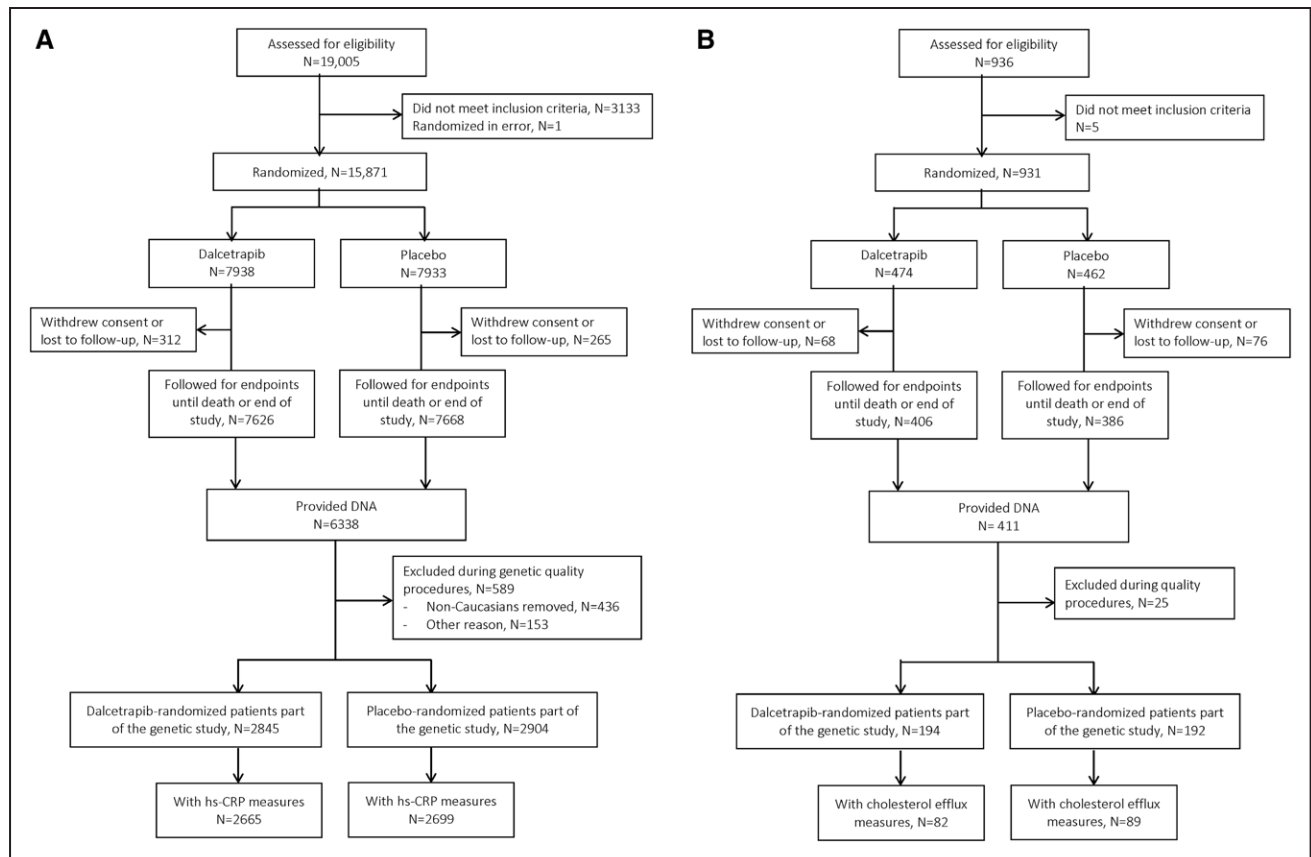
A

Assessed for eligibility
N=19,005

Did not meet inclusion criteria, N=3133
Randomized in error, N=1

Randomized, N=15,871

Dalcetrapib
N=7938

Placebo
N=7933

Withdrew consent or lost to follow-up, N=312

Withdrew consent or lost to follow-up, N=265

Followed for endpoints until death or end of study, N=7626

Followed for endpoints until death or end of study, N=7668

Provided DNA
N=6338

Excluded during genetic quality procedures, N=589
- Non-Caucasians removed, N=436
- Other reason, N=153

Dalcetrapib-randomized patients part of the genetic study, N=2845

Placebo-randomized patients part of the genetic study, N=2904

With hs-CRP measures
N=2665

With hs-CRP measures
N=2699

B

Assessed for eligibility
N=936

Did not meet inclusion criteria
N=5

Randomized, N=931

Dalcetrapib
N=474

Placebo
N=462

Withdrew consent or lost to follow-up, N=68

Withdrew consent or lost to follow-up, N=76

Followed for endpoints until death or end of study, N=406

Followed for endpoints until death or end of study, N=386

Provided DNA
N= 411

Excluded during quality procedures, N=25

Dalcetrapib-randomized patients part of the genetic study, N=194

Placebo-randomized patients part of the genetic study, N=192

With cholesterol efflux measures, N=82

With cholesterol efflux measures, N=89